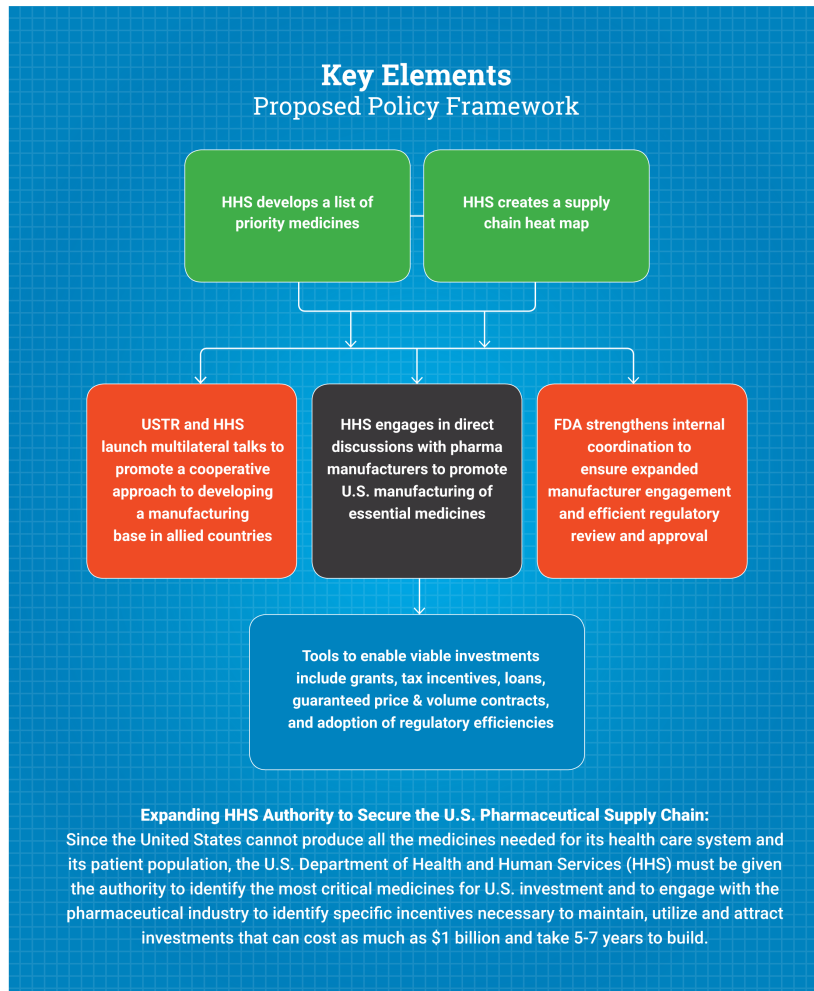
Key Elements
Proposed Policy Framework

HHS develops a list of priority medicines

HHS creates a supply chain heat map

USTR and HHS launch multilateral talks to promote a cooperative approach to developing a manufacturing base in allied countries

HHS engages in direct discussions with pharma manufacturers to promote U.S. manufacturing of essential medicines

FDA strengthens internal coordination to ensure expanded manufacturer engagement and efficient regulatory review and approval

Tools to enable viable investments include grants, tax incentives, loans, guaranteed price & volume contracts, and adoption of regulatory efficiencies

Expanding HHS Authority to Secure the U.S. Pharmaceutical Supply Chain:
Since the United States cannot produce all the medicines needed for its health care system and its patient population, the U.S. Department of Health and Human Services (HHS) must be given the authority to identify the most critical medicines for U.S. investment and to engage with the pharmaceutical industry to identify specific incentives necessary to maintain, utilize and attract investments that can cost as much as $1 billion and take 5-7 years to build.